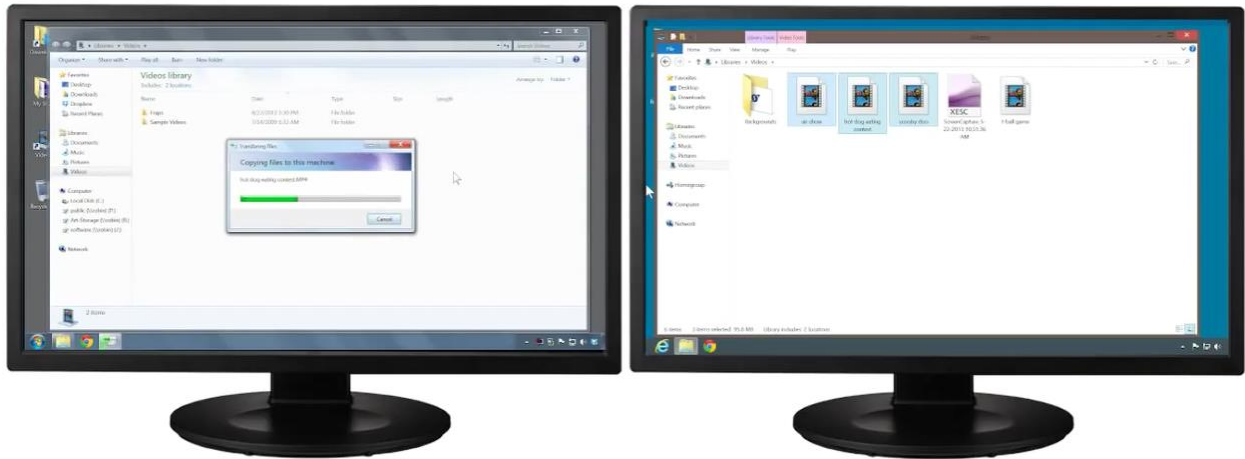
Libraries ▸ Videos ▸

Search Videos

Organize ▾ Share with ▾ Play all Burn New folder

Favorites
Desktop
Downloads
Dropbox
Recent Places

Libraries
Documents
Music
Pictures
Videos

Computer
Local Disk (C:)
public (\\cudes) (F:)
Art Storage (\\cudes) (R:)
software (\\cudes) (U:)

Network

Videos library
Includes: 2 locations

Arrange by: Folder ▾

Name Date Type Size Length

Logo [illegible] File folder
Sample Videos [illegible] File folder

Transferring files

Copying files to this machine

hot dog eating contest.MP4

Cancel

2 items

Library Tools Video Tools

Videos

File Home Share View Manage Play

Libraries ▸ Videos ▸

Favorites
Desktop
Downloads
Recent places

Libraries
Documents
Music
Pictures
Videos

Homegroup

Computer

Network

backgrounds

air show

hot dog eating contest

sunday drive

XESC
ScreenCapture 5-22-2013 10.51.36 AM

t-ball game

6 items 3 items selected 95.0 MB Library includes: 2 locations